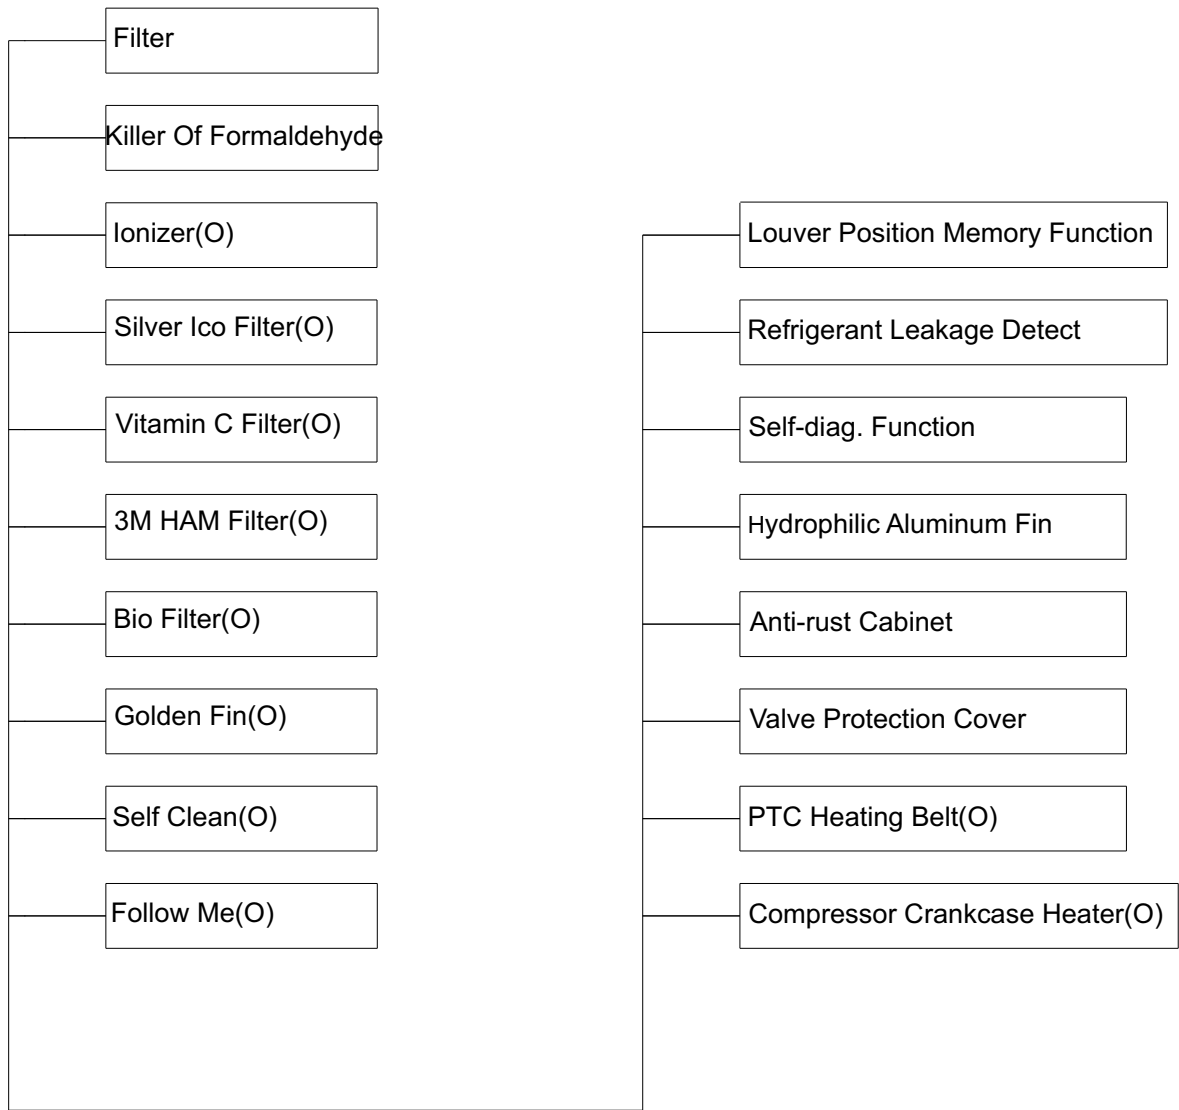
Filter

Killer Of Formaldehyde

Ionizer(O)

Silver Ico Filter(O)

Vitamin C Filter(O)

3M HAM Filter(O)

Bio Filter(O)

Golden Fin(O)

Self Clean(O)

Follow Me(O)

Louver Position Memory Function

Refrigerant Leakage Detect

Self-diag. Function

Hydrophilic Aluminum Fin

Anti-rust Cabinet

Valve Protection Cover

PTC Heating Belt(O)

Compressor Crankcase Heater(O)